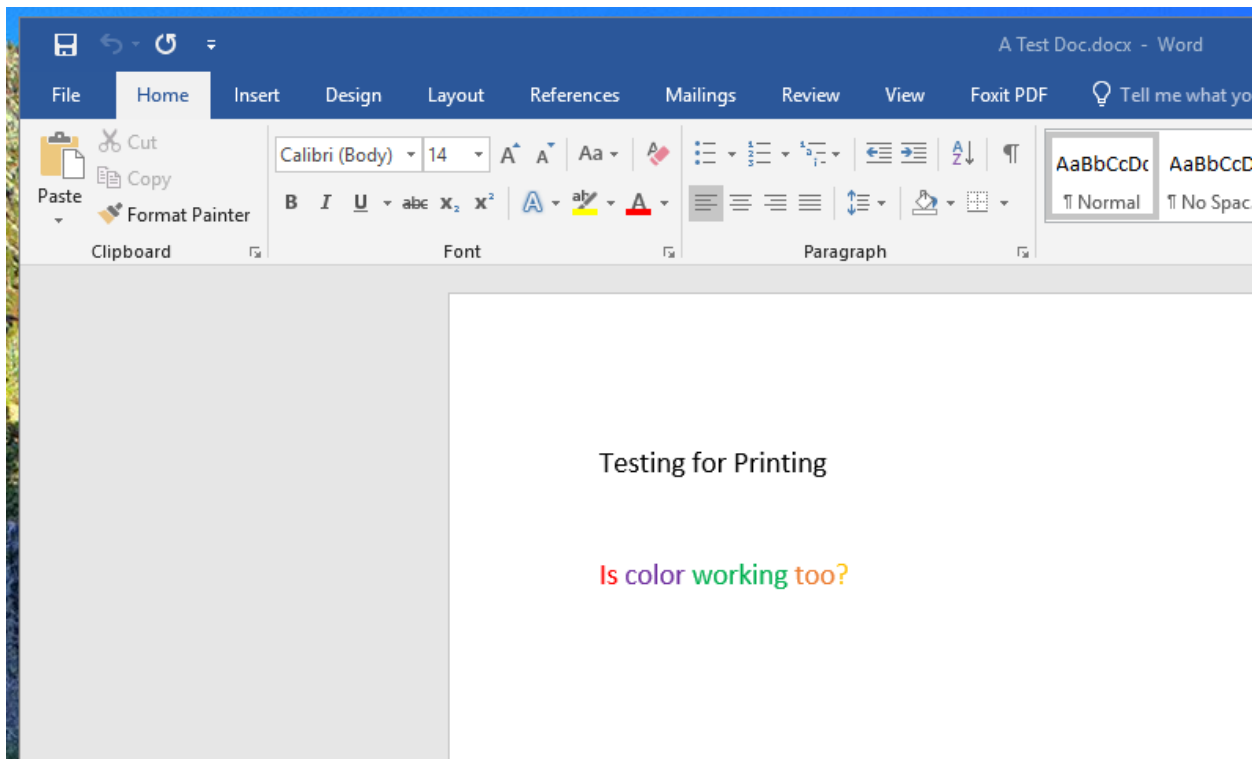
A Test Doc.docx - Word

File Home Insert Design Layout References Mailings Review View Foxit PDF Tell me what yo

Cut
Copy
Paste
Format Painter
Clipboard

Calibri (Body) 14
Aa
B I U abc $x_2$ $x^2$
Font

Paragraph

AaBbCcDc AaBbCcD
¶ Normal ¶ No Spac

Testing for Printing

Is color working too?